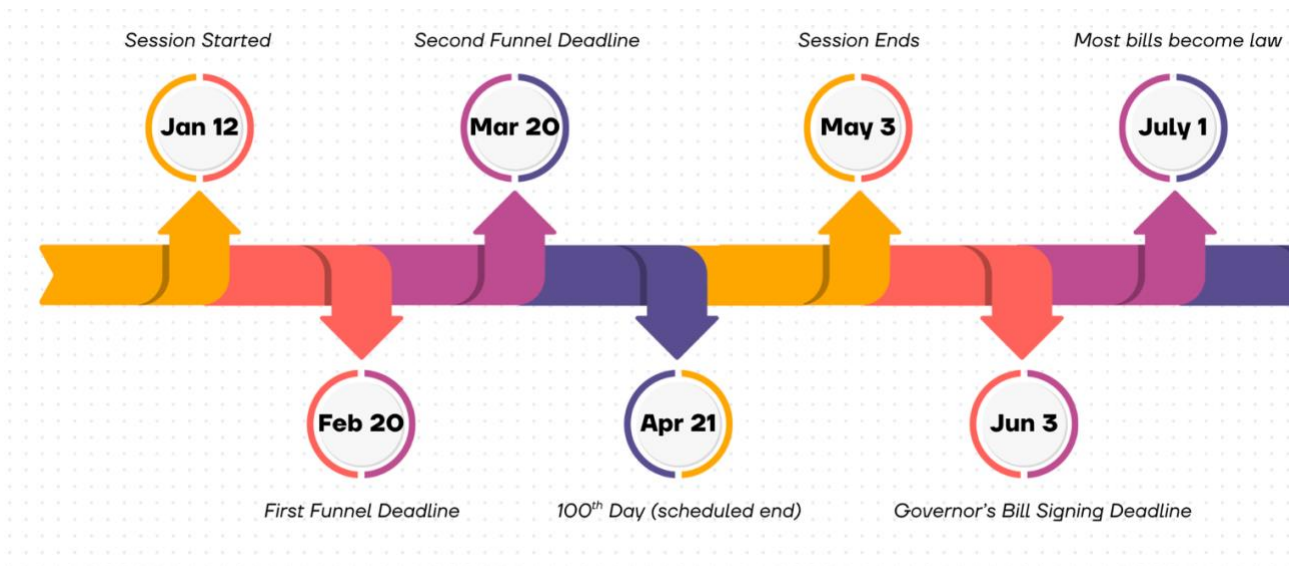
Session Started

Jan 12

Second Funnel Deadline

Mar 20

Session Ends

May 3

Most bills become law

July 1

Feb 20

First Funnel Deadline

Apr 21

$100^{th}$ Day (scheduled end)

Jun 3

Governor's Bill Signing Deadline